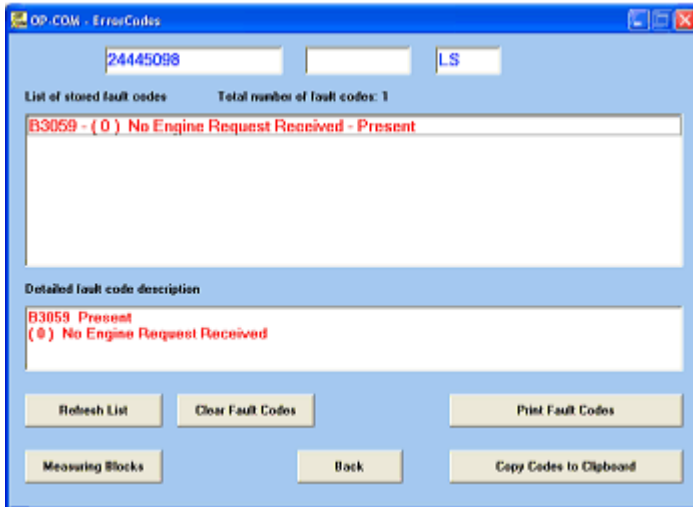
OP-COM - ErrorCodes

24445098

LS

List of stored fault codes

Total number of fault codes: 1

B3059 - ( 0 ) No Engine Request Received - Present

Detailed fault code description

B3059 Present
( 0 ) No Engine Request Received

Refresh List

Clear Fault Codes

Print Fault Codes

Measuring Blocks

Back

Copy Codes to Clipboard